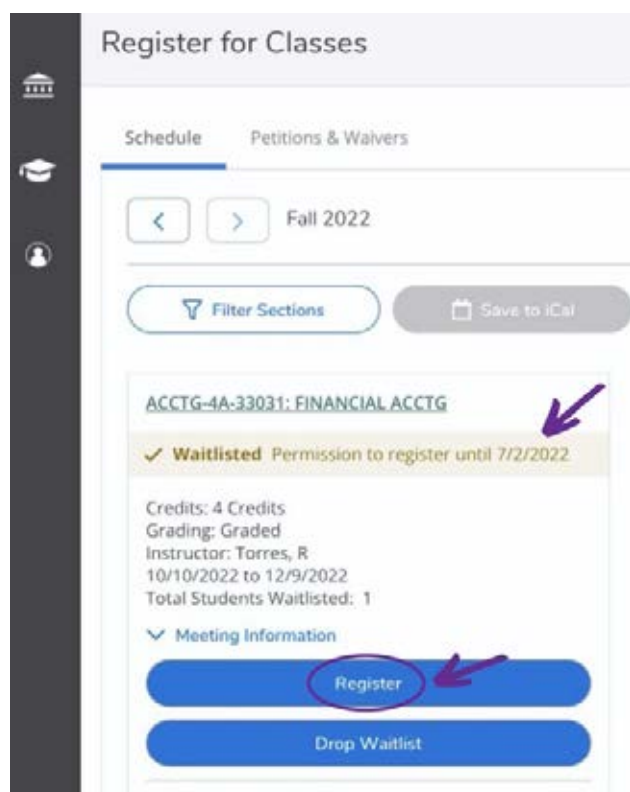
Register for Classes

Schedule Petitions & Waivers

Fall 2022

Filter Sections

Save to iCal

ACCTG-4A-33031: FINANCIAL ACCTG

✓ Waitlisted Permission to register until 7/2/2022

Credits: 4 Credits
Grading: Graded
Instructor: Torres, R
10/10/2022 to 12/9/2022
Total Students Waitlisted: 1

Meeting Information

Register

Drop Waitlist